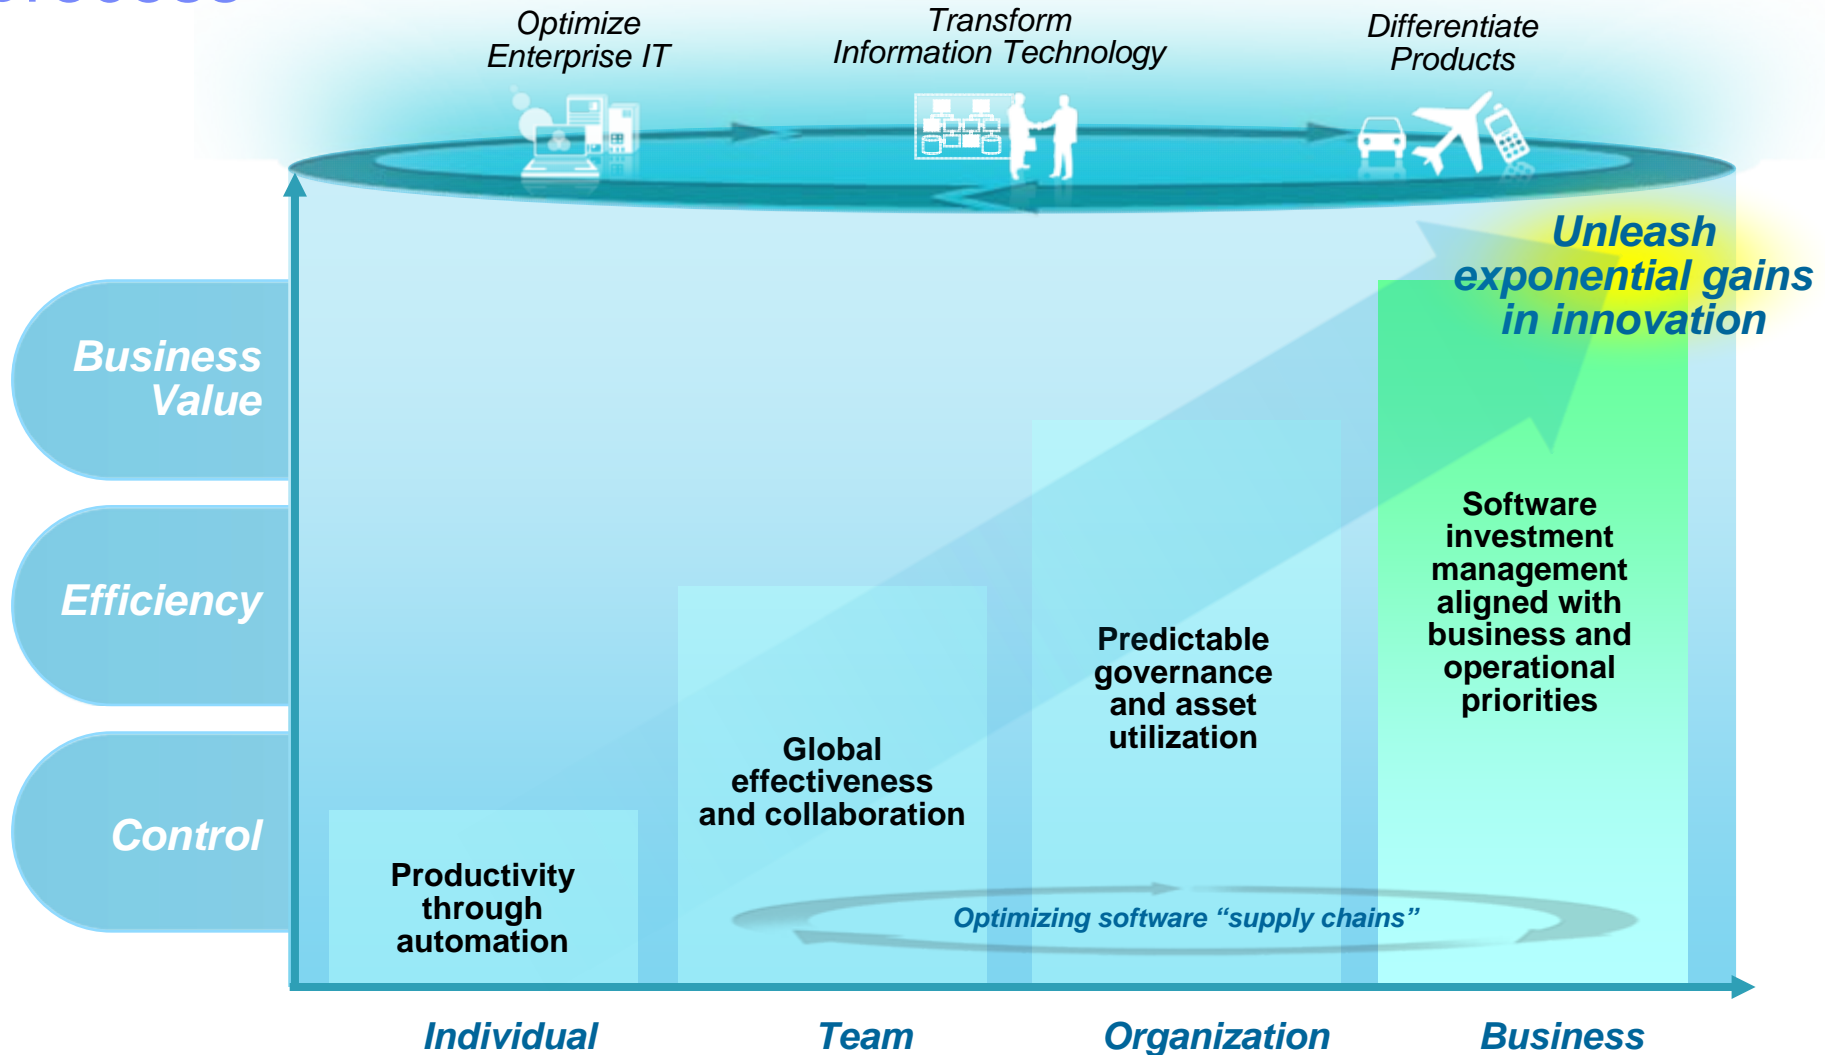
Optimize Enterprise IT

Transform Information Technology

Differentiate Products

Unleash exponential gains in innovation

Business Value

Efficiency

Control

Productivity through automation

Global effectiveness and collaboration

Predictable governance and asset utilization

Software investment management aligned with business and operational priorities

Optimizing software "supply chains"

Individual

Team

Organization

Business